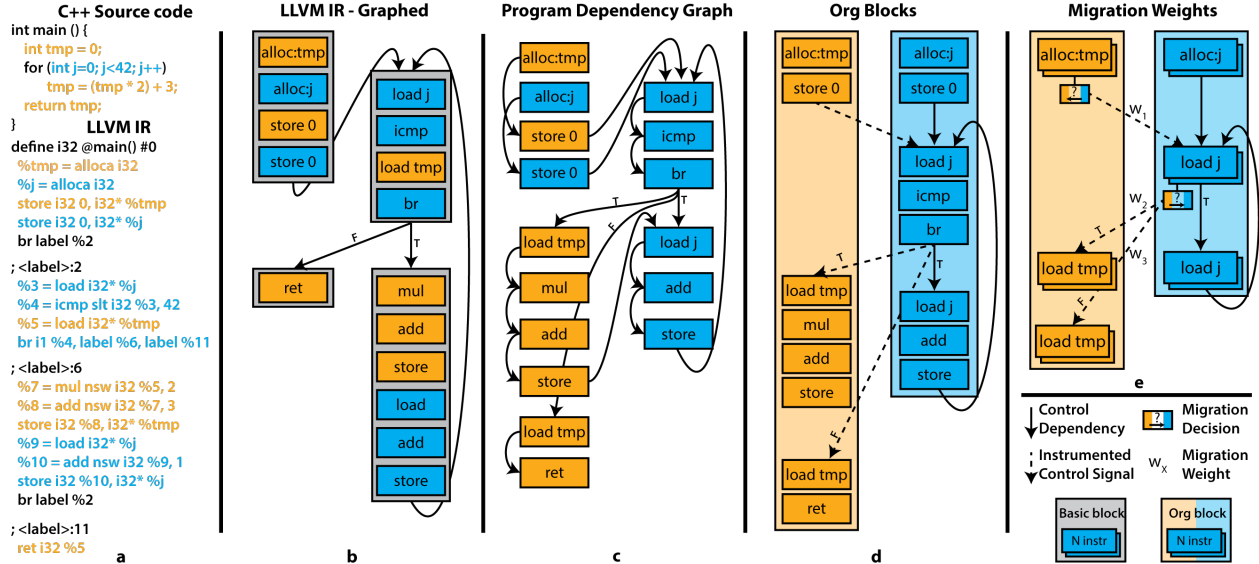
C++ Source code
int main () {
int tmp = 0;
for (int j=0; j<42; j++)
tmp = (tmp * 2) + 3;
return tmp;
}

LLVM IR
define i32 @main() #0
%tmp = alloca i32
%j = alloca i32
store i32 0, i32* %tmp
store i32 0, i32* %j
br label %2

; <label>:2
%3 = load i32* %j
%4 = icmp slt i32 %3, 42
%5 = load i32* %tmp
br i1 %4, label %6, label %11

; <label>:6
%7 = mul nsw i32 %5, 2
%8 = add nsw i32 %7, 3
store i32 %8, i32* %tmp
%9 = load i32* %j
%10 = add nsw i32 %9, 1
store i32 %10, i32* %j
br label %2

; <label>:11
ret i32 %5

a

LLVM IR - Graphed
alloc:tmp
alloc:j
store 0
store 0
load j
icmp
load tmp
br
F
T
ret
mul
add
store
load
add
store

b

Program Dependency Graph
alloc:tmp
alloc:j
store 0
store 0
load j
icmp
br
T
F
T
load tmp
load j
mul
add
add
store
store
load tmp
ret

c

Org Blocks
alloc:tmp
store 0
alloc:j
store 0
load j
icmp
br
T
T
load tmp
mul
add
store
load j
add
store
F
load tmp
ret

d

Migration Weights
alloc:tmp
alloc:j
?
$W_1$
load j
$W_2$
?
T
T
$W_3$
load tmp
load j
F
load tmp

e

Control Dependency
Migration Decision
Instrumented Control Signal
$W_X$ Migration Weight
Basic block
N instr
Org block
N instr